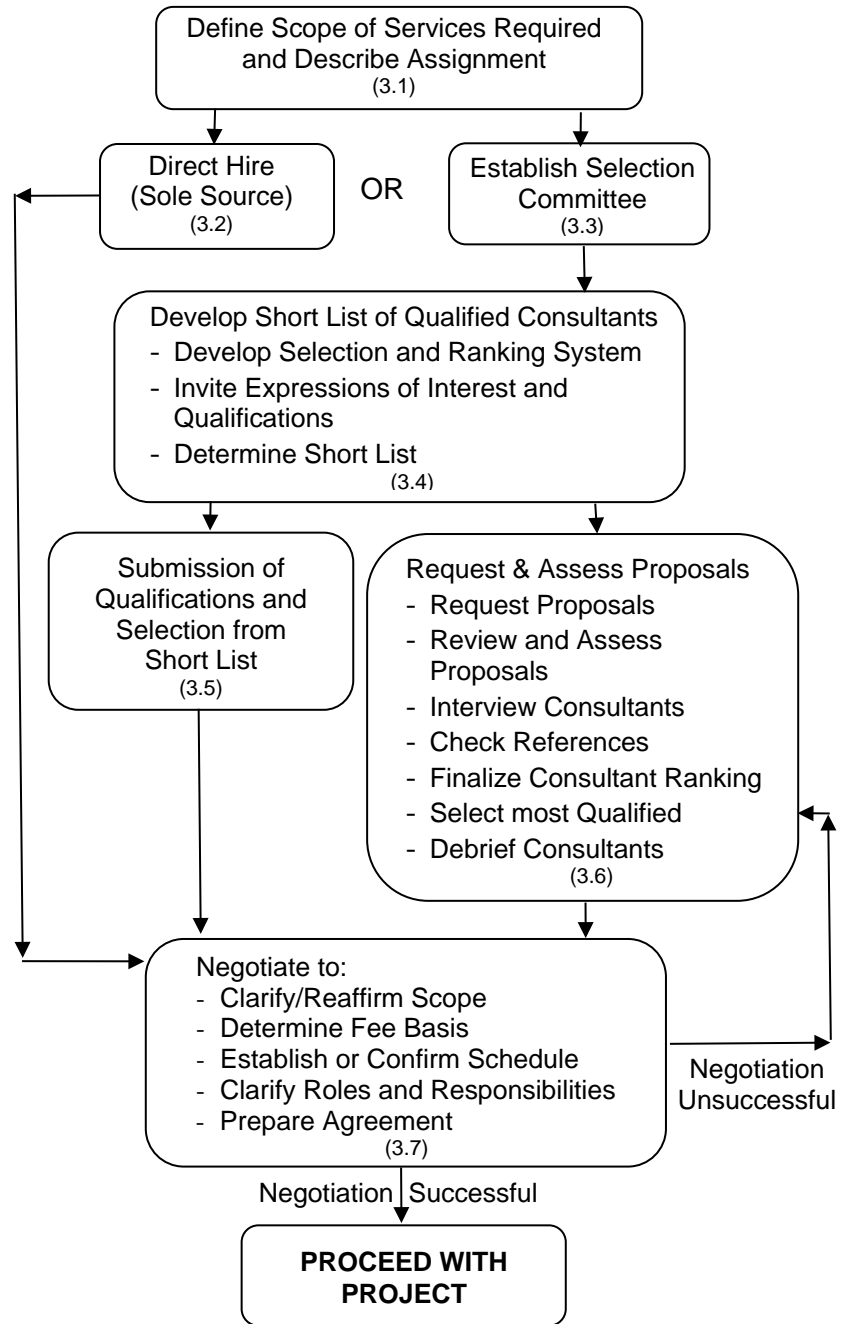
Define Scope of Services Required and Describe Assignment
(3.1)

Direct Hire (Sole Source)
(3.2)

OR

Establish Selection Committee
(3.3)

Develop Short List of Qualified Consultants
- Develop Selection and Ranking System
- Invite Expressions of Interest and Qualifications
- Determine Short List
(3.4)

Submission of Qualifications and Selection from Short List
(3.5)

Request & Assess Proposals
- Request Proposals
- Review and Assess Proposals
- Interview Consultants
- Check References
- Finalize Consultant Ranking
- Select most Qualified
- Debrief Consultants
(3.6)

Negotiate to:
- Clarify/Reaffirm Scope
- Determine Fee Basis
- Establish or Confirm Schedule
- Clarify Roles and Responsibilities
- Prepare Agreement
(3.7)

Negotiation Unsuccessful

Negotiation Successful

PROCEED WITH PROJECT